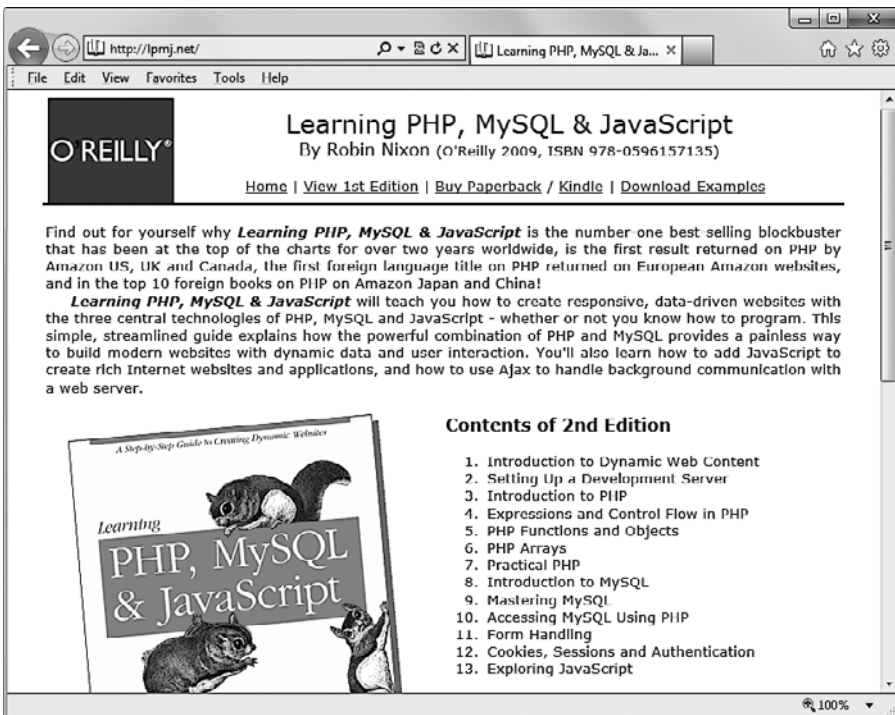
http://lpmj.net/

Learning PHP, MySQL & Ja... ×

File Edit View Favorites Tools Help

O'REILLY®

Learning PHP, MySQL & JavaScript
By Robin Nixon (O'Reilly 2009, ISBN 978-0596157135)

Home | View 1st Edition | Buy Paperback / Kindle | Download Examples

Find out for yourself why **Learning PHP, MySQL & JavaScript** is the number-one best-selling blockbuster that has been at the top of the charts for over two years worldwide, is the first result returned on PHP by Amazon US, UK and Canada, the first foreign language title on PHP returned on European Amazon websites, and in the top 10 foreign books on PHP on Amazon Japan and China!

**Learning PHP, MySQL & JavaScript** will teach you how to create responsive, data-driven websites with the three central technologies of PHP, MySQL and JavaScript - whether or not you know how to program. This simple, streamlined guide explains how the powerful combination of PHP and MySQL provides a painless way to build modern websites with dynamic data and user interaction. You'll also learn how to add JavaScript to create rich Internet websites and applications, and how to use Ajax to handle background communication with a web server.

A Step-by-Step Guide to Creating Dynamic Websites

Learning
PHP, MySQL & JavaScript

Contents of 2nd Edition

1. Introduction to Dynamic Web Content
2. Setting Up a Development Server
3. Introduction to PHP
4. Expressions and Control Flow in PHP
5. PHP Functions and Objects
6. PHP Arrays
7. Practical PHP
8. Introduction to MySQL
9. Mastering MySQL
10. Accessing MySQL Using PHP
11. Form Handling
12. Cookies, Sessions and Authentication
13. Exploring JavaScript

100%